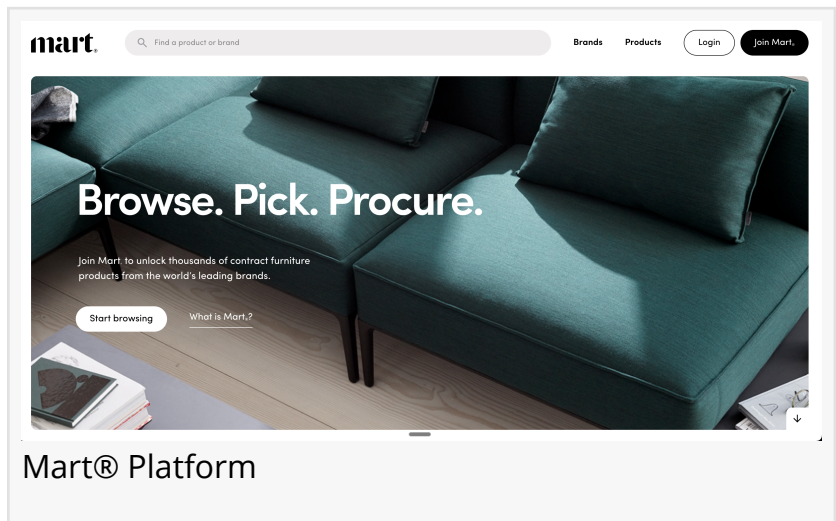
mart.

Find a product or brand

Brands Products Login Join Mart.

Browse. Pick. Procure.

Join Mart. to unlock thousands of contract furniture products from the world's leading brands.

Start browsing What is Mart.?

Mart® Platform